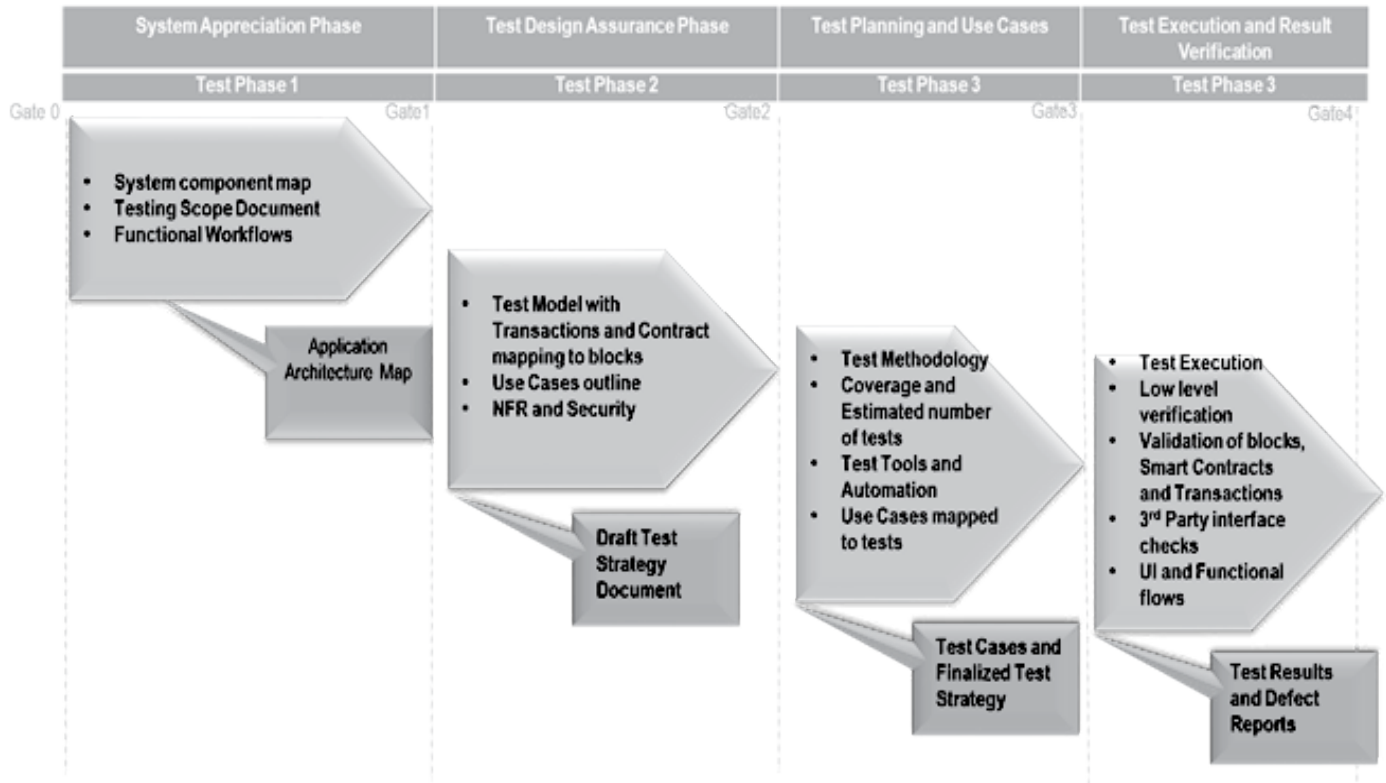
System Appreciation Phase

Test Design Assurance Phase

Test Planning and Use Cases

Test Execution and Result Verification

Test Phase 1

Test Phase 2

Test Phase 3

Test Phase 3

Gate 0

Gate1

Gate2

Gate3

Gate4

- System component map
- Testing Scope Document
- Functional Workflows

Application Architecture Map

- Test Model with Transactions and Contract mapping to blocks
- Use Cases outline
- NFR and Security

Draft Test Strategy Document

- Test Methodology
- Coverage and Estimated number of tests
- Test Tools and Automation
- Use Cases mapped to tests

Test Cases and Finalized Test Strategy

- Test Execution
- Low level verification
- Validation of blocks, Smart Contracts and Transactions
- 3$^{rd}$ Party interface checks
- UI and Functional flows

Test Results and Defect Reports